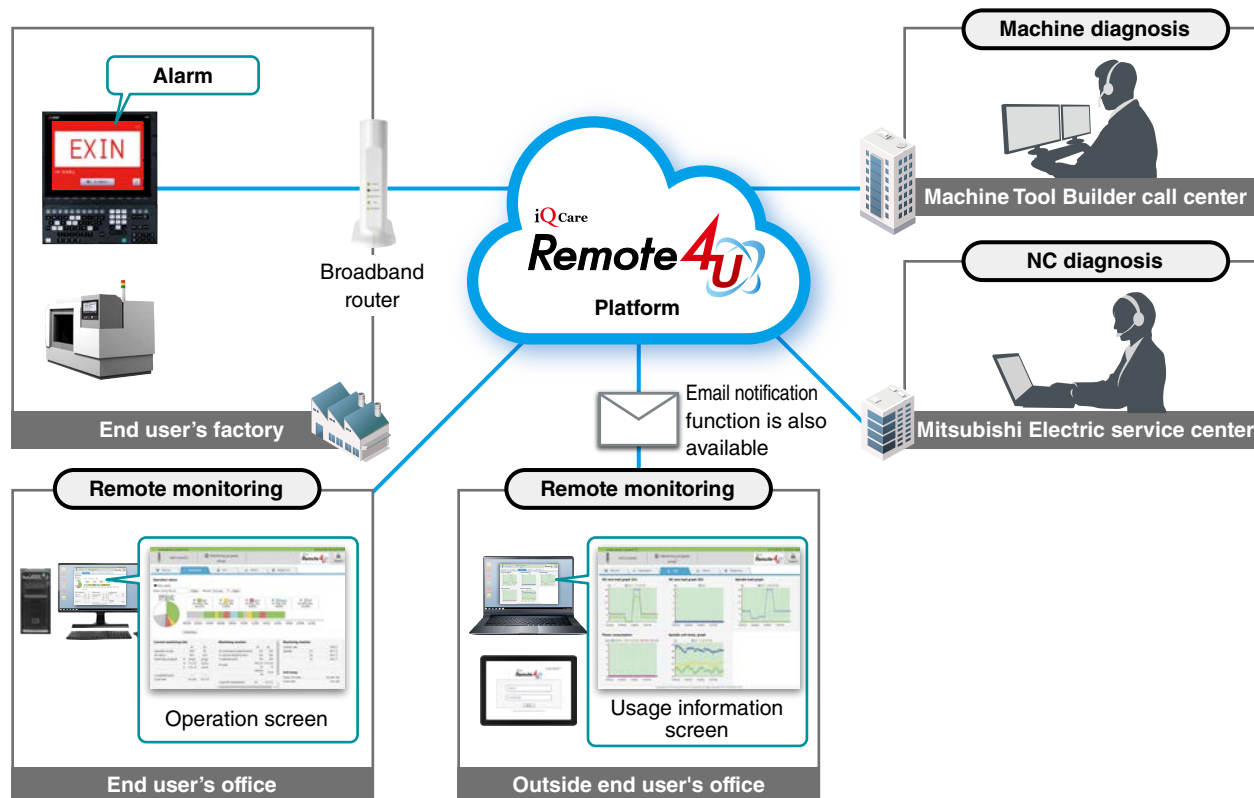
Alarm

EXIN

Broadband router

End user's factory

iQ Care

Remote4U

Platform

Machine diagnosis

Machine Tool Builder call center

NC diagnosis

Mitsubishi Electric service center

Email notification function is also available

Remote monitoring

Operation screen

End user's office

Remote monitoring

Usage information screen

Outside end user's office